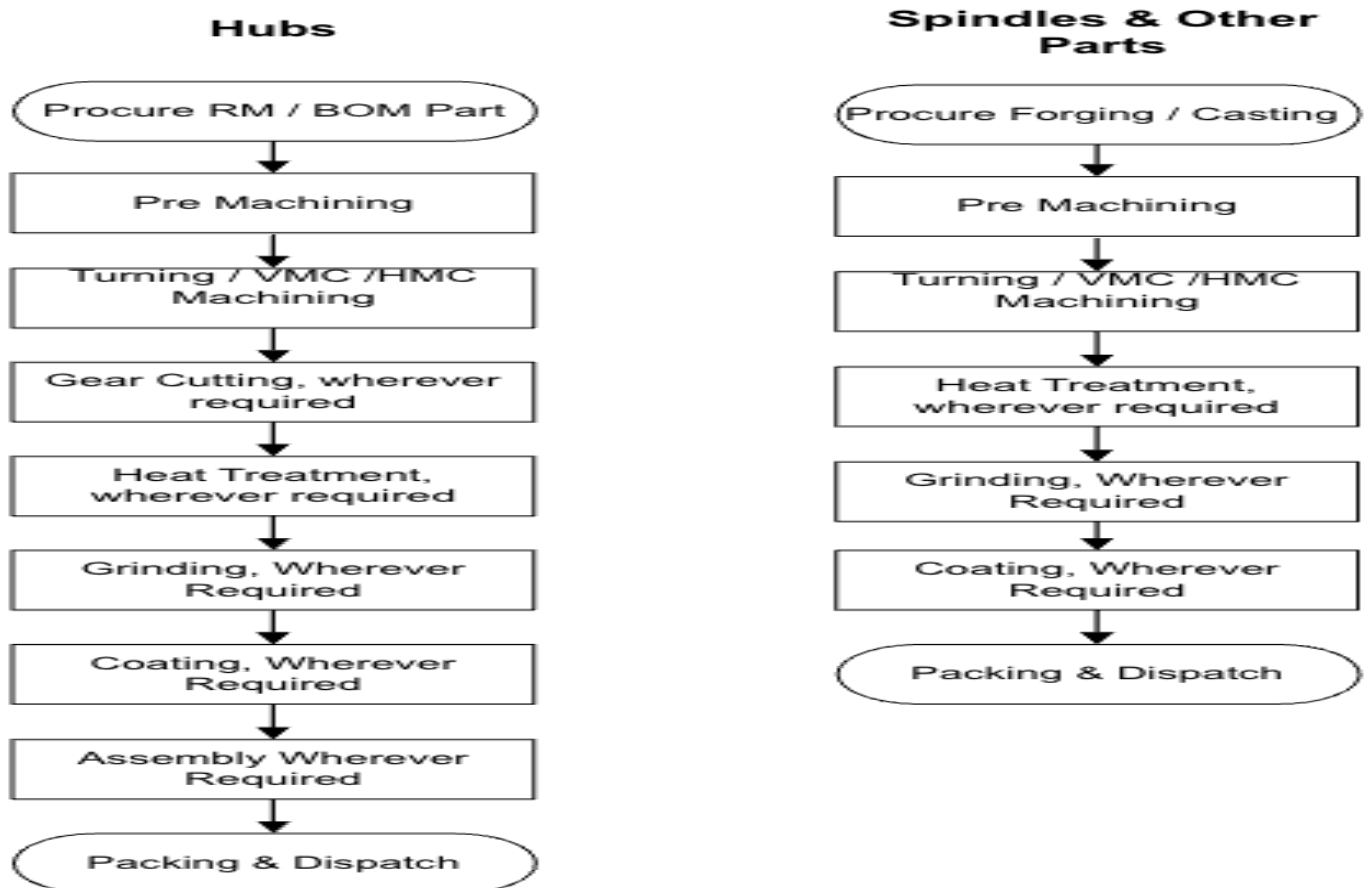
Hubs

Procure RM / BOM Part

Pre Machining

Turning / VMC /HMC Machining

Gear Cutting, wherever required

Heat Treatment, wherever required

Grinding, Wherever Required

Coating, Wherever Required

Assembly Wherever Required

Packing & Dispatch

Spindles & Other Parts

Procure Forging / Casting

Pre Machining

Turning / VMC /HMC Machining

Heat Treatment, wherever required

Grinding, Wherever Required

Coating, Wherever Required

Packing & Dispatch